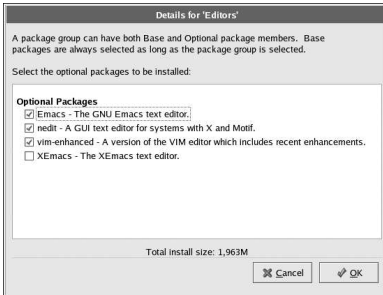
Details for 'Editors'

A package group can have both Base and Optional package members. Base packages are always selected as long as the package group is selected.

Select the optional packages to be installed:

Optional Packages
Emacs - The GNU Emacs text editor.
nedit - A GUI text editor for systems with X and Motif.
vim-enhanced - A version of the VIM editor which includes recent enhancements.
XEmacs - The XEmacs text editor.

Total install size: 1,963M

Cancel
OK